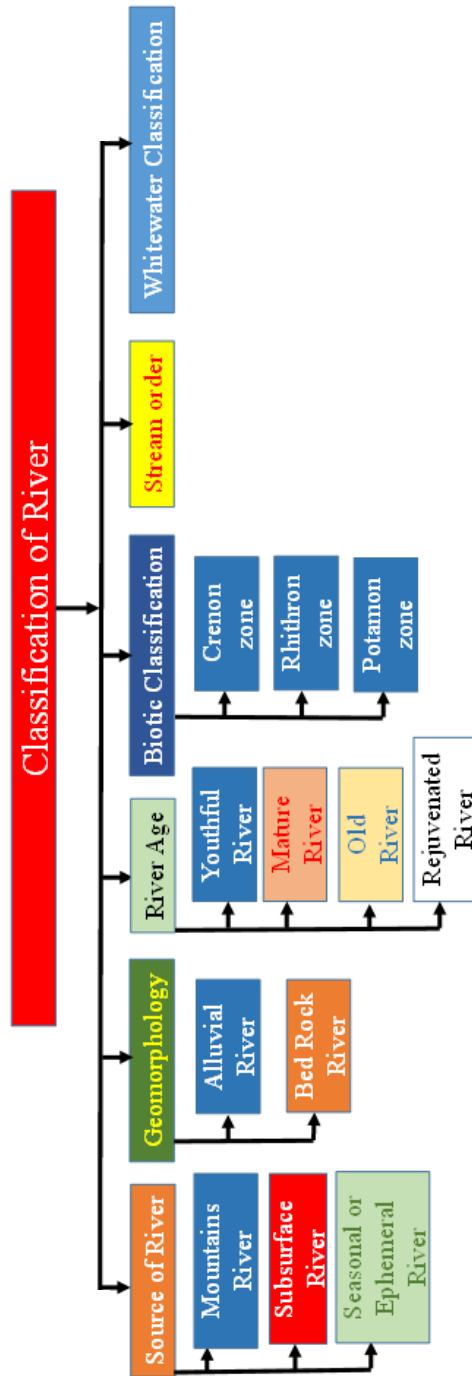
Classification of River

Whitewater Classification

Stream order

Biotic Classification

Crenon zone

Rhithron zone

Potamon zone

River Age

Youthful River

Mature River

Old River

Rejuvenated River

Geomorphology

Alluvial River

Bed Rock River

Source of River

Mountains River

Subsurface River

Seasonal or Ephemeral River